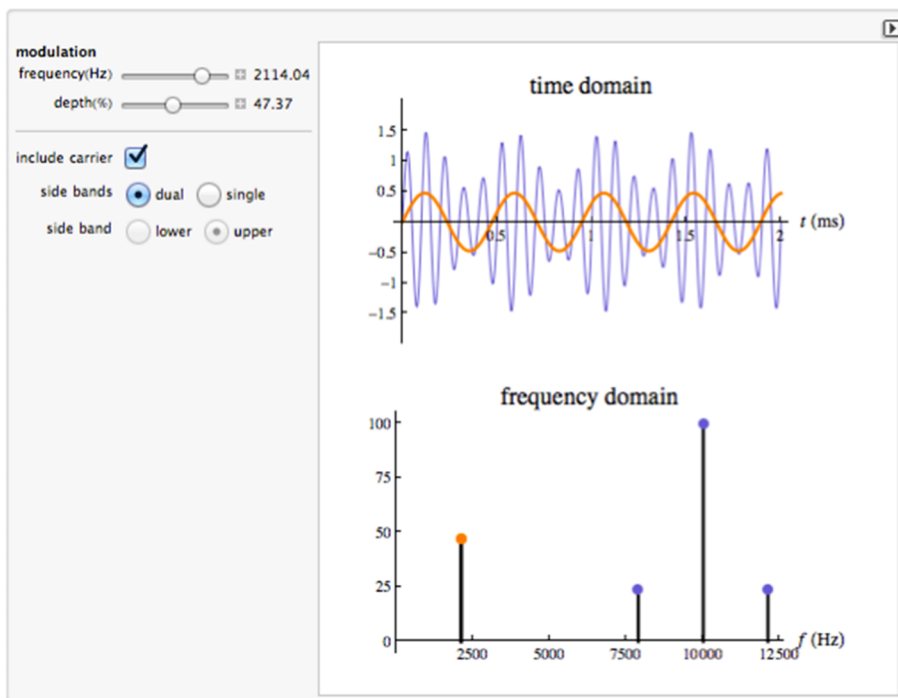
modulation
frequency(Hz) 2114.04
depth(%) 47.37

include carrier
side bands dual single
side band lower upper

time domain

1.5
1
0.5
−0.5
−1
−1.5
0.5
1
1.5
2
$t$ (ms)

frequency domain

100
75
50
25
0
2500
5000
7500
10000
12500
$f$ (Hz)